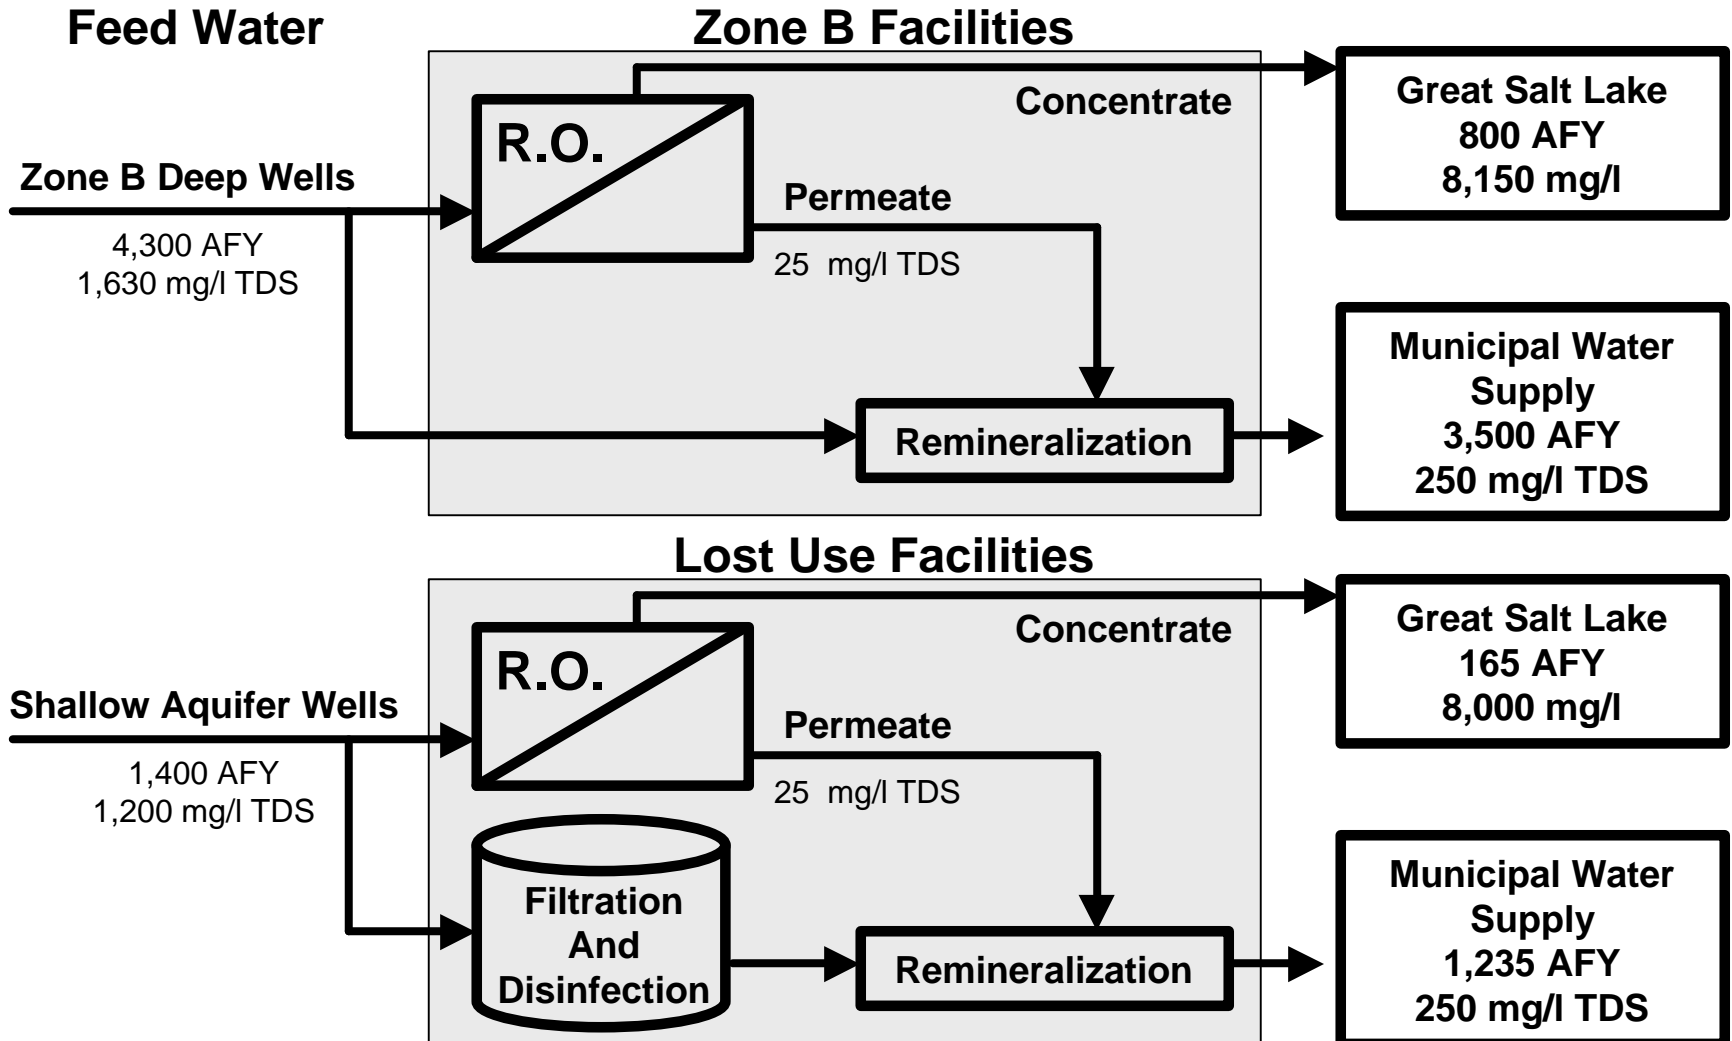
Feed Water

Zone B Facilities

Zone B Deep Wells

4,300 AFY
1,630 mg/l TDS

R.O.

Concentrate

Permeate

25 mg/l TDS

Remineralization

Great Salt Lake
800 AFY
8,150 mg/l

Municipal Water Supply
3,500 AFY
250 mg/l TDS

Lost Use Facilities

Shallow Aquifer Wells

1,400 AFY
1,200 mg/l TDS

R.O.

Concentrate

Permeate

25 mg/l TDS

Filtration And Disinfection

Remineralization

Great Salt Lake
165 AFY
8,000 mg/l

Municipal Water Supply
1,235 AFY
250 mg/l TDS